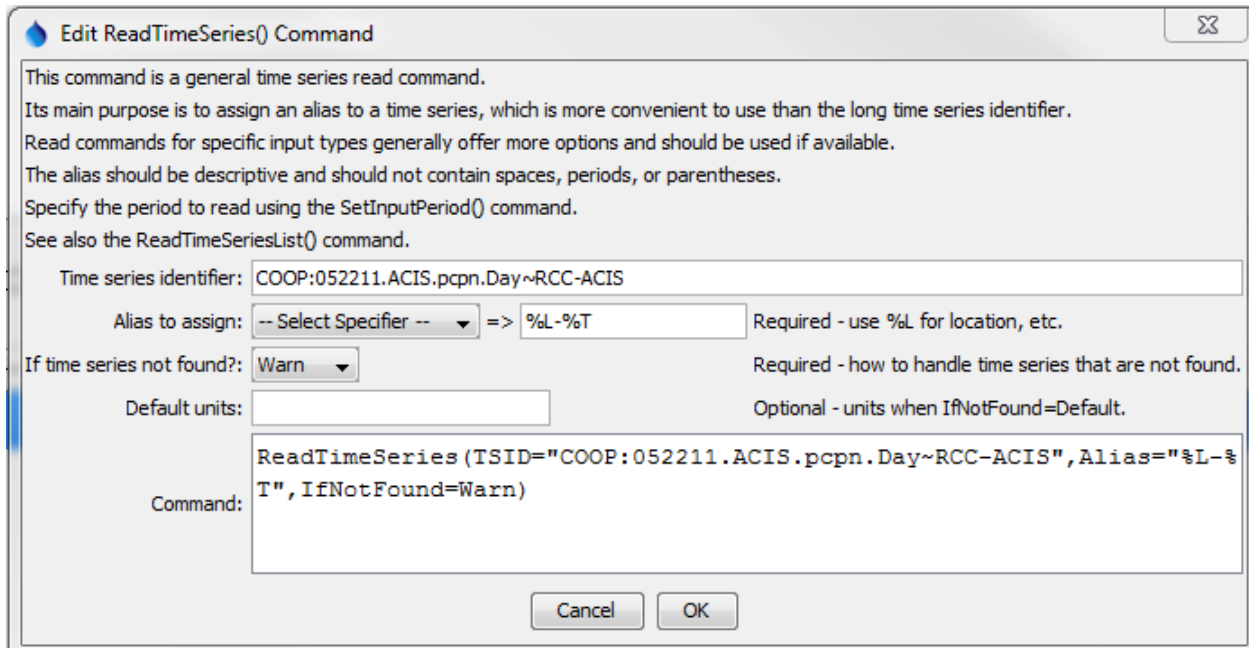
Edit ReadTimeSeries() Command

This command is a general time series read command.
Its main purpose is to assign an alias to a time series, which is more convenient to use than the long time series identifier.
Read commands for specific input types generally offer more options and should be used if available.
The alias should be descriptive and should not contain spaces, periods, or parentheses.
Specify the period to read using the SetInputPeriod() command.
See also the ReadTimeSeriesList() command.

Time series identifier: COOP:052211.ACIS.pcpn.Day~RCC-ACIS

Alias to assign: -- Select Specifier -- => %L-%T Required - use %L for location, etc.

If time series not found?: Warn Required - how to handle time series that are not found.

Default units: Optional - units when IfNotFound=Default.

Command: ReadTimeSeries(TSID="COOP:052211.ACIS.pcpn.Day~RCC-ACIS",Alias="%L-%T",IfNotFound=Warn)

Cancel OK